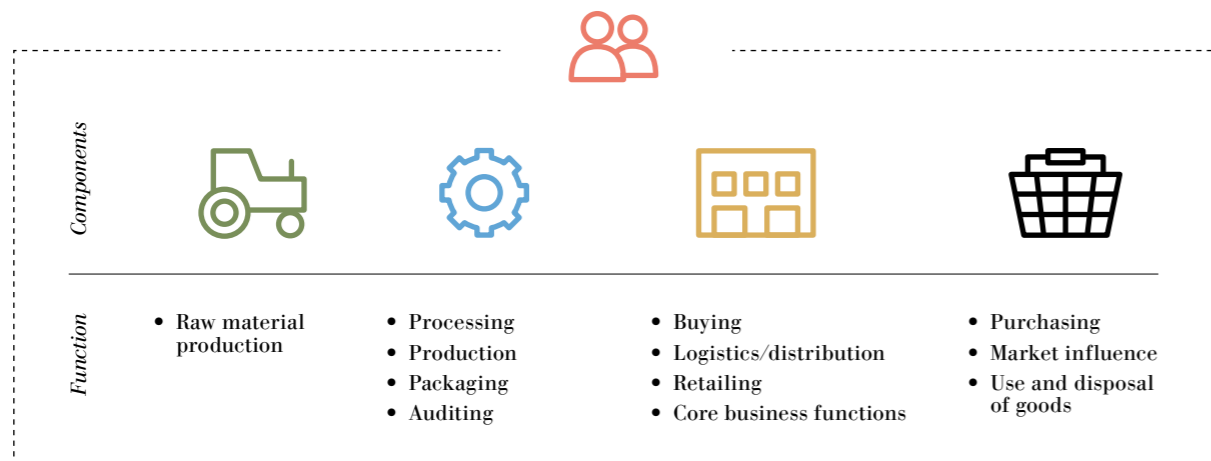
Components

Function

- Raw material production

- Processing
- Production
- Packaging
- Auditing

- Buying
- Logistics/distribution
- Retailing
- Core business functions

- Purchasing
- Market influence
- Use and disposal of goods